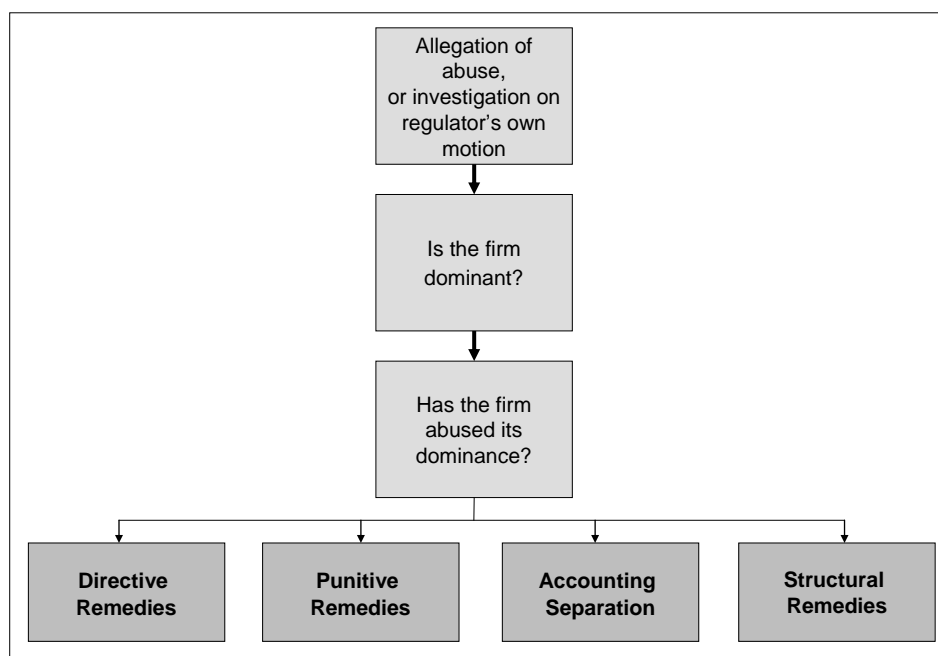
Allegation of abuse, or investigation on regulator’s own motion

Is the firm dominant?

Has the firm abused its dominance?

Directive Remedies

Punitive Remedies

Accounting Separation

Structural Remedies